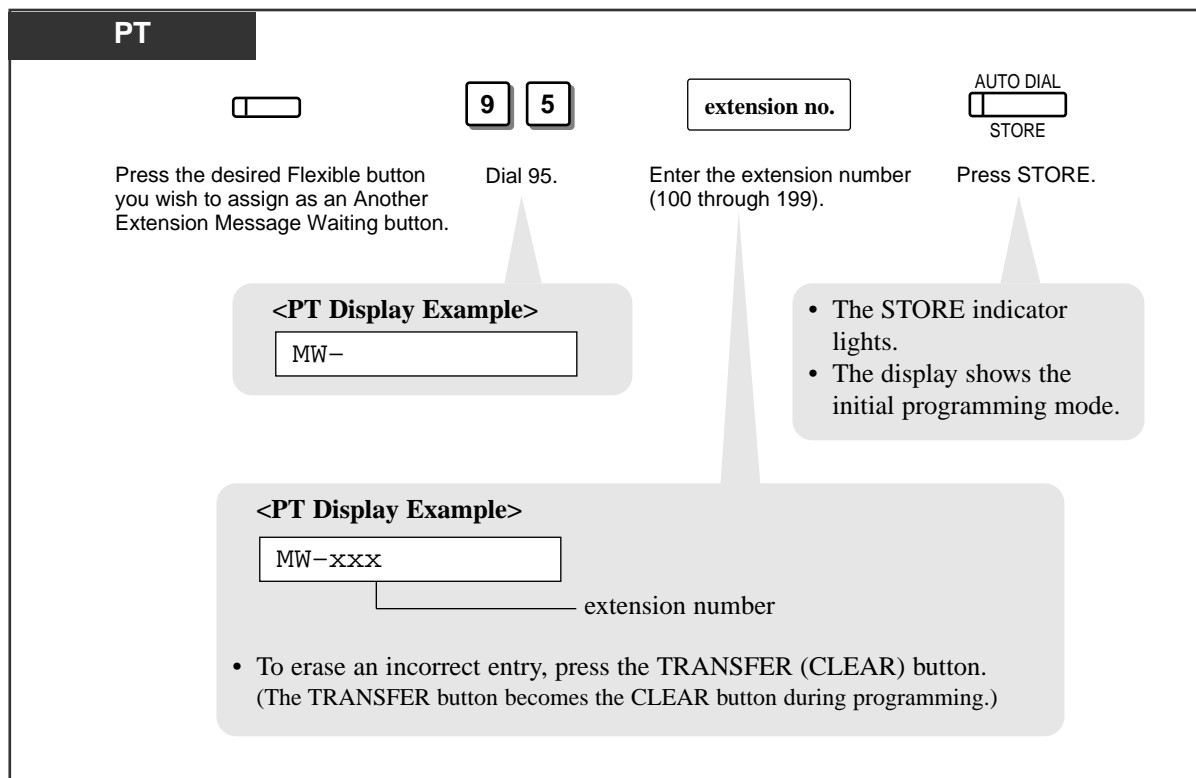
PT

9 5

extension no.

AUTO DIAL
STORE

Press the desired Flexible button you wish to assign as an Another Extension Message Waiting button.

Dial 95.

Enter the extension number (100 through 199).

Press STORE.

<PT Display Example>
MW–

• The STORE indicator lights.
• The display shows the initial programming mode.

<PT Display Example>
MW–xxx
extension number

• To erase an incorrect entry, press the TRANSFER (CLEAR) button.
(The TRANSFER button becomes the CLEAR button during programming.)